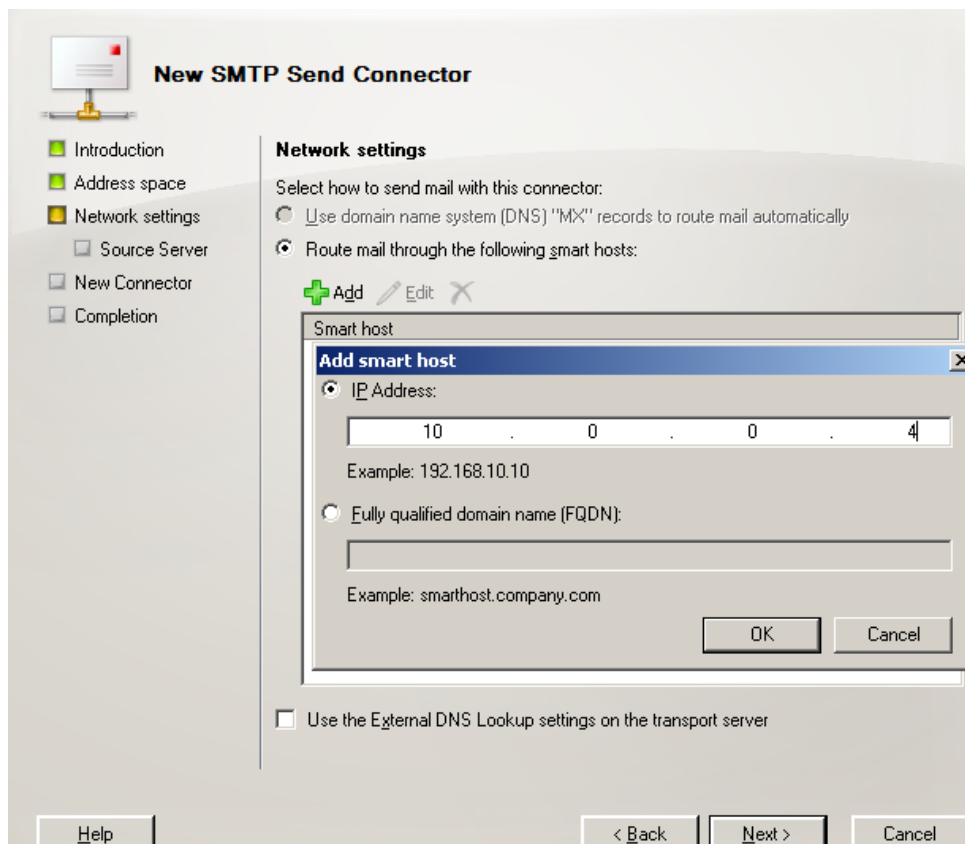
New SMTP Send Connector

Introduction
Address space
Network settings
Source Server
New Connector
Completion

Network settings

Select how to send mail with this connector:

Use domain name system (DNS) "MX" records to route mail automatically

Route mail through the following smart hosts:

Add Edit

Smart host

Add smart host

IP Address:

10 . 0 . 0 . 4

Example: 192.168.10.10

Fully qualified domain name (FQDN):

Example: smarthost.company.com

OK Cancel

Use the External DNS Lookup settings on the transport server

Help < Back Next > Cancel